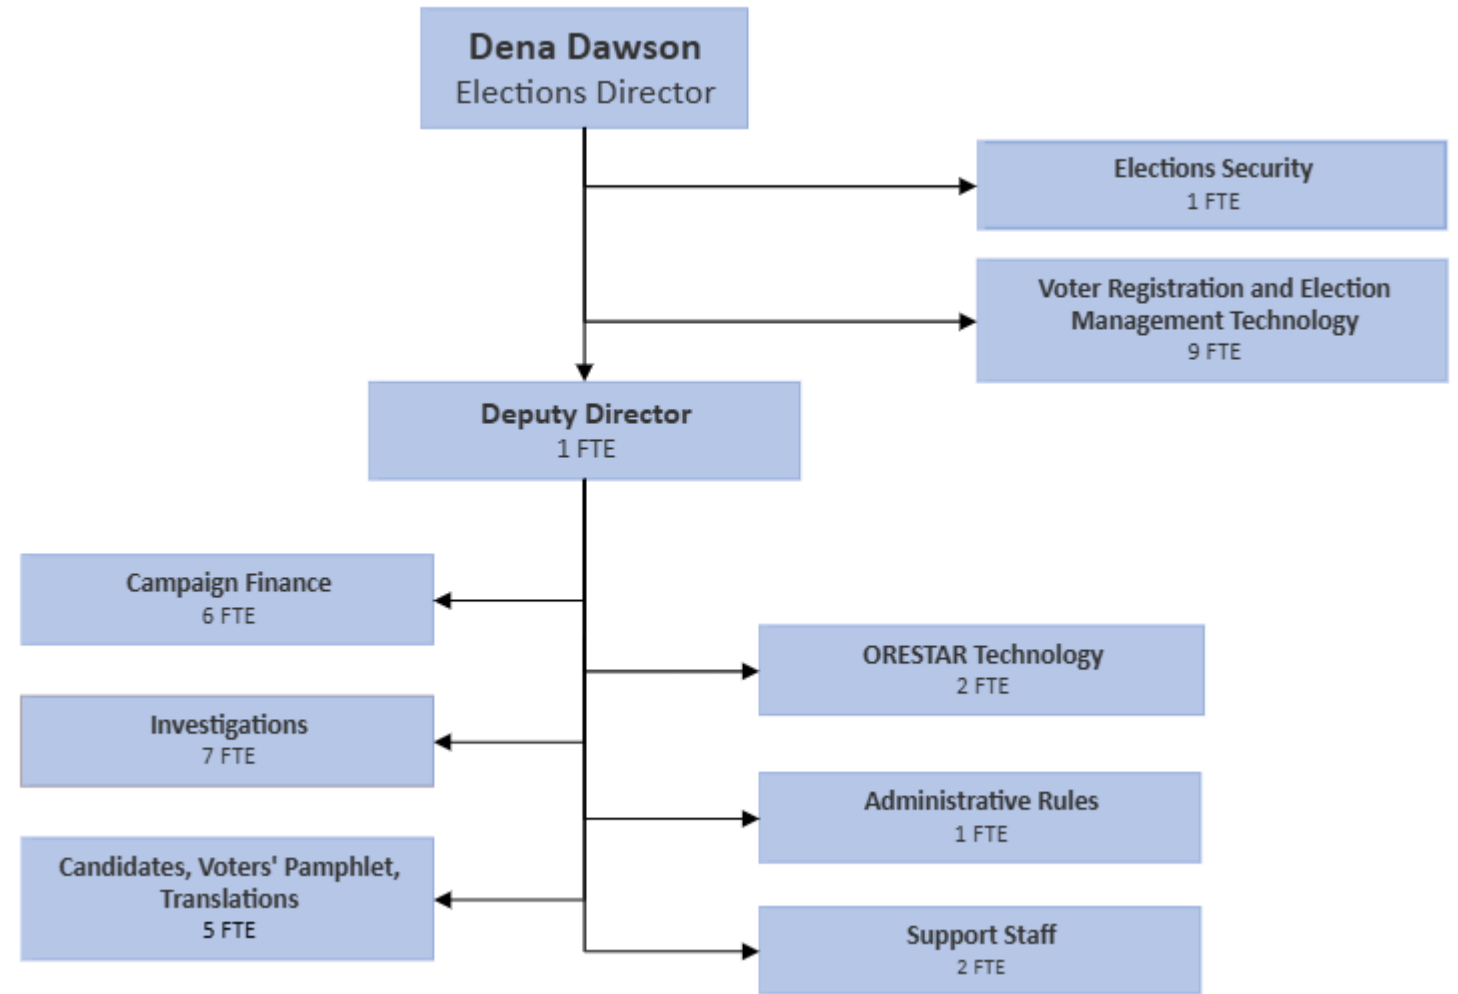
Dena Dawson
Elections Director

Elections Security
1 FTE

Voter Registration and Election Management Technology
9 FTE

Deputy Director
1 FTE

Campaign Finance
6 FTE

ORESTAR Technology
2 FTE

Investigations
7 FTE

Administrative Rules
1 FTE

Candidates, Voters' Pamphlet, Translations
5 FTE

Support Staff
2 FTE